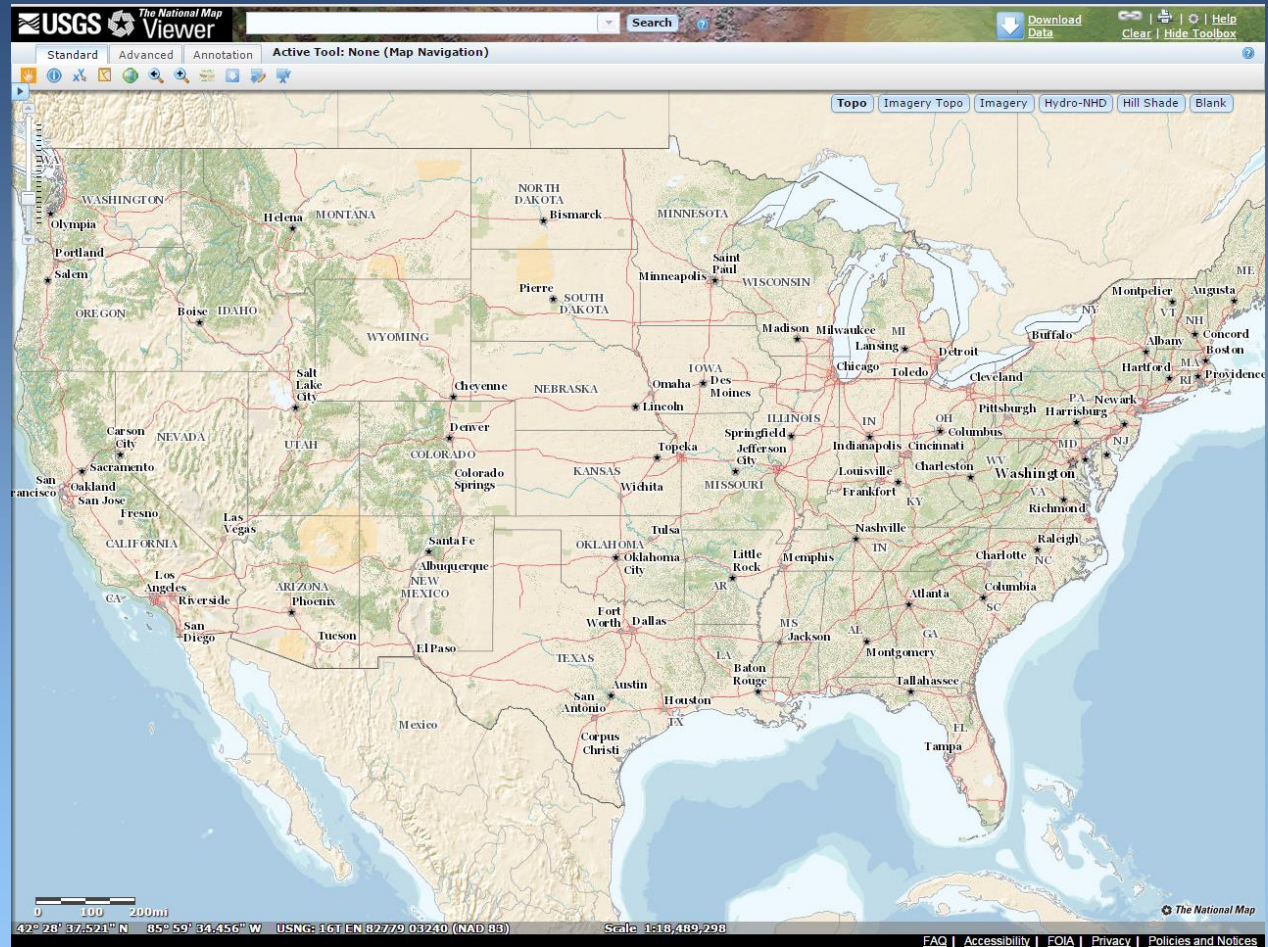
USGS The National Map Viewer

Search

Download Data

| | | Help
Clear | Hide Toolbox

Standard | Advanced | Annotation

Active Tool: None (Map Navigation)

Topo | Imagery Topo | Imagery | Hydro-NHD | Hill Shade | Blank

WA
WASHINGTON
Olympia
Portland
Salem
OREGON
Helena
MONTANA
Boise
IDAHO
WYOMING
NORTH DAKOTA
Bismarck
MINNESOTA
Saint Paul
Minneapolis
WISCONSIN
Pierre
SOUTH DAKOTA
Madison
Milwaukee
MI
Lansing
Detroit
Chicago
Toledo
Cleveland
Buffalo
NY
Montpelier
VT
Augusta
ME
NH
Concord
Albany
Boston
MA
Hartford
RI
Providence
IOWA
Des Moines
Omaha
NEBRASKA
Lincoln
Cheyenne
Salt Lake City
NEVADA
Carson City
Sacramento
San Francisco
Oakland
San Jose
Fresno
UTAH
Denver
COLORADO
Colorado Springs
KANSAS
Topeka
Wichita
ILLINOIS
Springfield
Jefferson City
MISSOURI
IN
Indianapolis
OH
Columbus
Cincinnati
PA
Pittsburgh
Harrisburg
Newark
NJ
MD
Washington
WV
Charleston
Louisville
Frankfort
KY
VA
Richmond
Las Vegas
CALIFORNIA
Los Angeles
CA
Riverside
San Diego
ARIZONA
Phoenix
Tucson
Santa Fe
Albuquerque
NEW MEXICO
El Paso
OKLAHOMA
Tulsa
Oklahoma City
Little Rock
AR
Memphis
Nashville
TN
Raleigh
Charlotte
NC
Columbia
SC
Atlanta
GA
AL
Montgomery
MS
Jackson
Fort Worth
Dallas
TEXAS
LA
Baton Rouge
Austin
San Antonio
Houston
TX
Corpus Christi
Tallahassee
FL
Tampa
Mexico

0 100 200mi

The National Map

42° 28' 37.521" N 85° 59' 34.456" W USNG: 16T EN 82779 03240 (NAD 83) Scale 1:18,489,298

FAQ | Accessibility | FOIA | Privacy | Policies and Notices